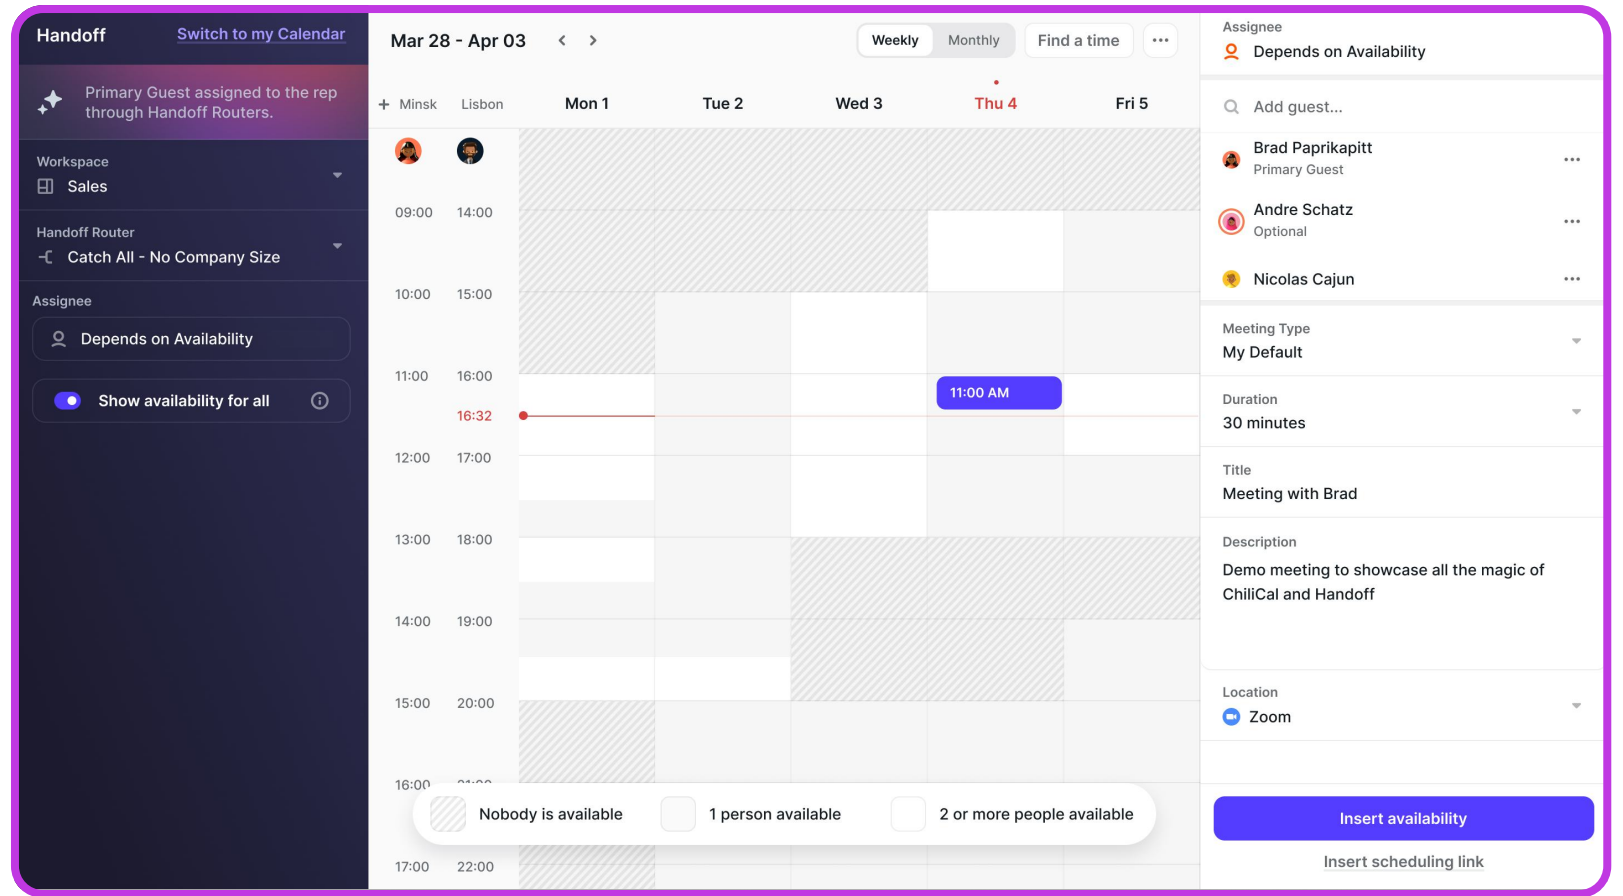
Handoff
Switch to my Calendar

Primary Guest assigned to the rep through Handoff Routers.

Workspace
Sales

Handoff Router
Catch All - No Company Size

Assignee
Depends on Availability

Show availability for all

Mar 28 - Apr 03
Weekly
Monthly
Find a time
...

+ Minsk
Lisbon
Mon 1
Tue 2
Wed 3
Thu 4
Fri 5

09:00 14:00
10:00 15:00
11:00 16:00
16:32
12:00 17:00
13:00 18:00
14:00 19:00
15:00 20:00
16:00 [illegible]
17:00 22:00

11:00 AM

Nobody is available
1 person available
2 or more people available

Assignee
Depends on Availability

Add guest...

Brad Paprikapitt
Primary Guest

Andre Schatz
Optional

Nicolas Cajun

Meeting Type
My Default

Duration
30 minutes

Title
Meeting with Brad

Description
Demo meeting to showcase all the magic of ChiliCal and Handoff

Location
Zoom

Insert availability
Insert scheduling link